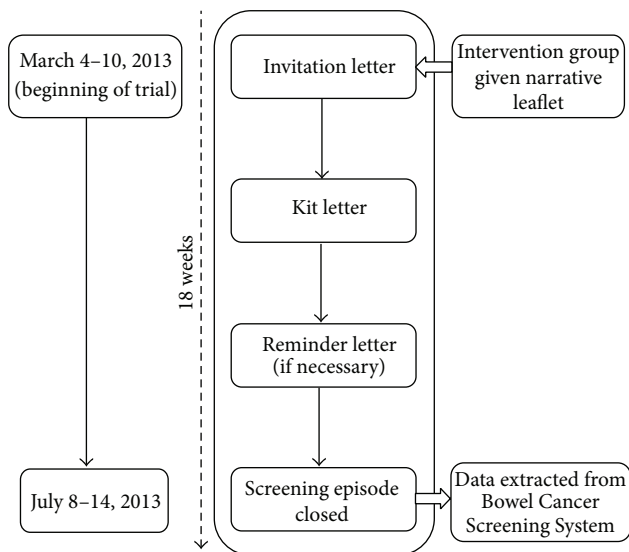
March 4–10, 2013 (beginning of trial)

July 8–14, 2013

18 weeks

Invitation letter

Intervention group given narrative leaflet

Kit letter

Reminder letter (if necessary)

Screening episode closed

Data extracted from Bowel Cancer Screening System